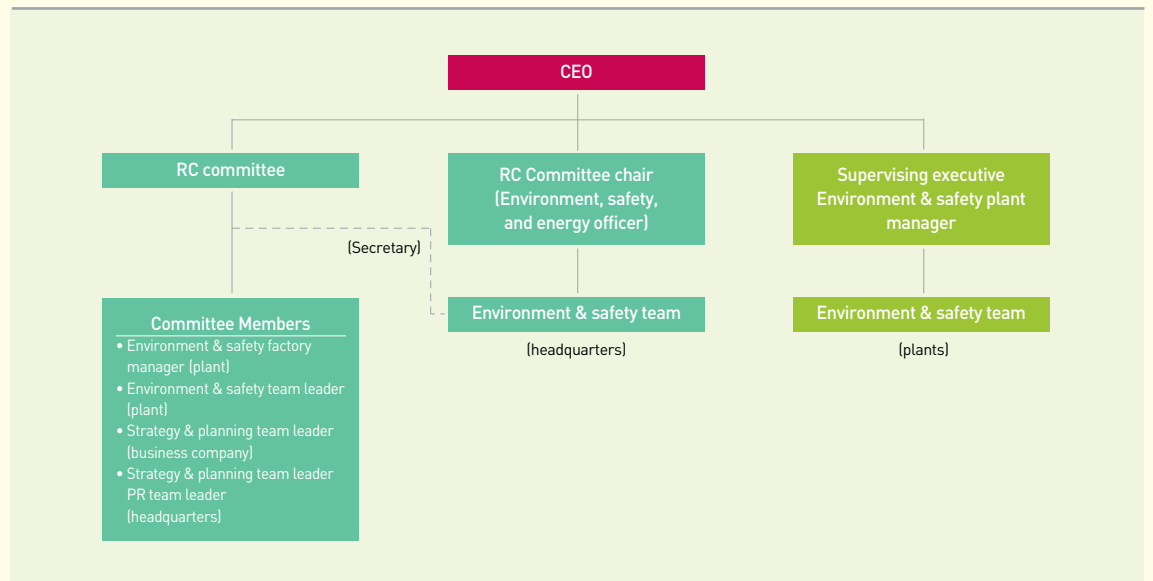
CEO

RC committee

RC Committee chair (Environment, safety, and energy officer)

Supervising executive Environment & safety plant manager

(Secretary)

Committee Members
• Environment & safety factory manager (plant)
• Environment & safety team leader (plant)
• Strategy & planning team leader (business company)
• Strategy & planning team leader PR team leader (headquarters)

Environment & safety team

(headquarters)

Environment & safety team

(plants)